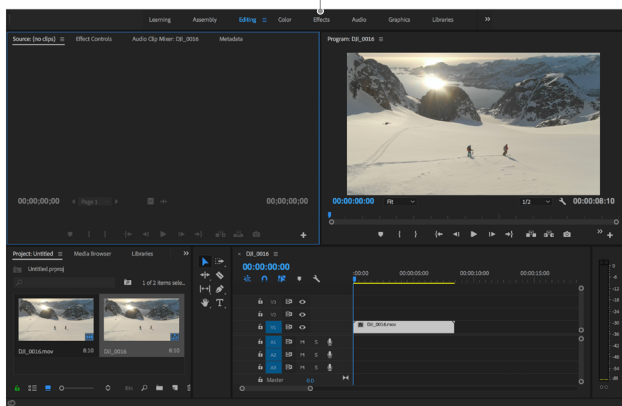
Learning Assembly Editing ≡ Color Effects Audio Graphics Libraries »

Source: (no clips) ≡ Effect Controls Audio Clip Mixer: DJI_0016 Metadata

00;00;00;00 Page 1 00;00;00;00

Program: DJI_0016 ≡

00:00:00:00 Fit 1/2 00:00:08:10

Project: Untitled ≡ Media Browser Libraries »

Untitled.prproj

1 of 2 items sele...

DJI_0016.mov 8:10

DJI_0016 8:10

DJI_0016 ≡

00:00:00:00

:00:00 00:00:05:00 00:00:10:00 00:00:15:00

V3
V2
V1 DJI_0016.mov
A1 M S
A2 M S
A3 M S
Master 0.0

0 -6 -12 -18 -24 -30 -36 -42 -48 -54 dB